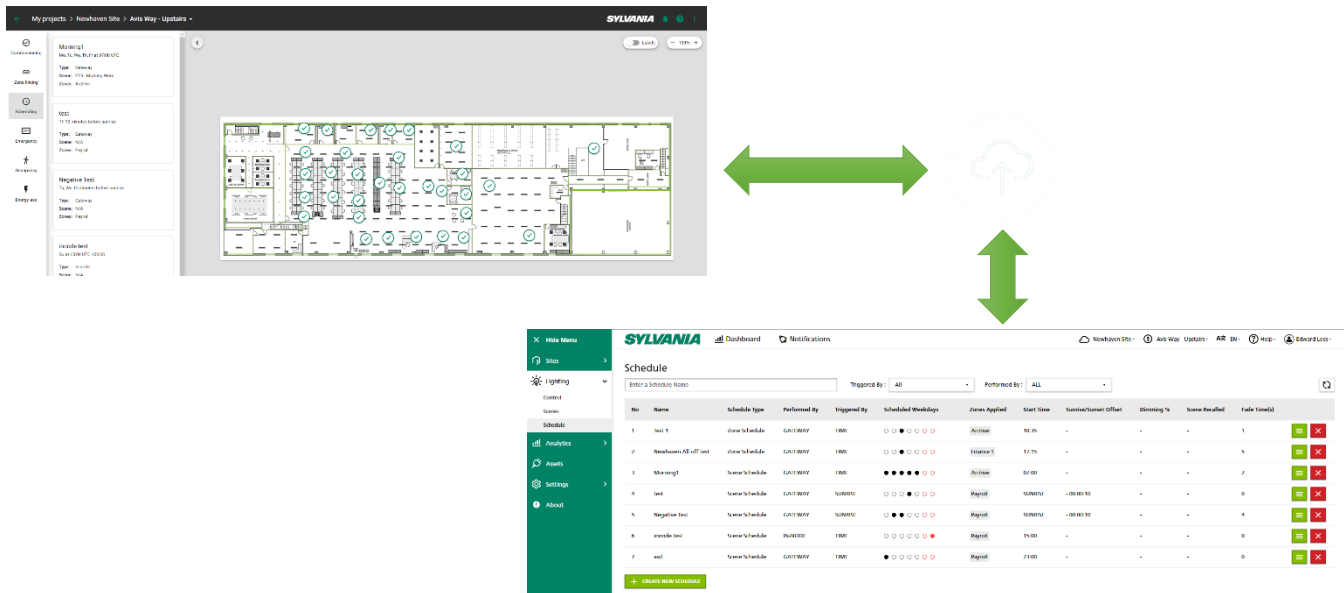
My projects > Newhaven Site > Avis Way - Upstairs

SYLVANIA

Commissioning

Zone linking

Scheduling

Emergency

Emergency

Energy use

Morning1
Mo, Tu, We, Th, Fr at 07:00 UTC
Type: Gateway
Scene: FFS - Morning Work
Zones: Archive

test
11:12 minutes before sunrise
Type: Gateway
Scene: N/A
Zones: Payroll

Negative test
Tu, We 10 minutes before sunrise
Type: Gateway
Scene: N/A
Zones: Payroll

Inroade test
Su at 15:00 UTC +00:00
Type: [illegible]
Scene: N/A

Lock

100%

Hide Menu

Sites

Lighting

Control

Scenes

Schedule

Analytics

Assets

Settings

About

SYLVANIA

Dashboard

Notifications

Newhaven Site

Avis Way - Upstairs

EN

Help

Edward Lees

Schedule

Enter a Schedule Name

Triggered By: All

Performed By: ALL

| No | Name | Schedule type | Performed By | Triggered By | Scheduled Weekdays | Zones Applied | Start Time | Sunrise/Sunset Offset | Dimming % | Scene Recalled | Fade Time(s) |
|---|---|---|---|---|---|---|---|---|---|---|---|
| 1 | test 1 | Zone Schedule | GATEWAY | TIME | | Archive | 10:35 | - | - | - | 1 |
| 2 | Newhaven All off test | Zone Schedule | GATEWAY | TIME | | Finance 1 | 17:15 | - | - | - | 5 |
| 3 | Morning1 | Scene Schedule | GATEWAY | TIME | | Archive | 07:00 | - | - | - | 2 |
| 4 | test | Scene Schedule | GATEWAY | SUNRISE | | Payroll | SUNRISE | + 00:00:10 | - | - | 0 |
| 5 | Negative test | Scene Schedule | GATEWAY | SUNRISE | | Payroll | SUNRISE | + 00:00:10 | - | - | 4 |
| 6 | inroade test | Scene Schedule | BUNDIDI | TIME | | Payroll | 15:00 | - | - | - | 0 |
| 7 | asd | Scene Schedule | GATEWAY | TIME | | Payroll | 21:00 | - | - | - | 0 |

CREATE NEW SCHEDULE